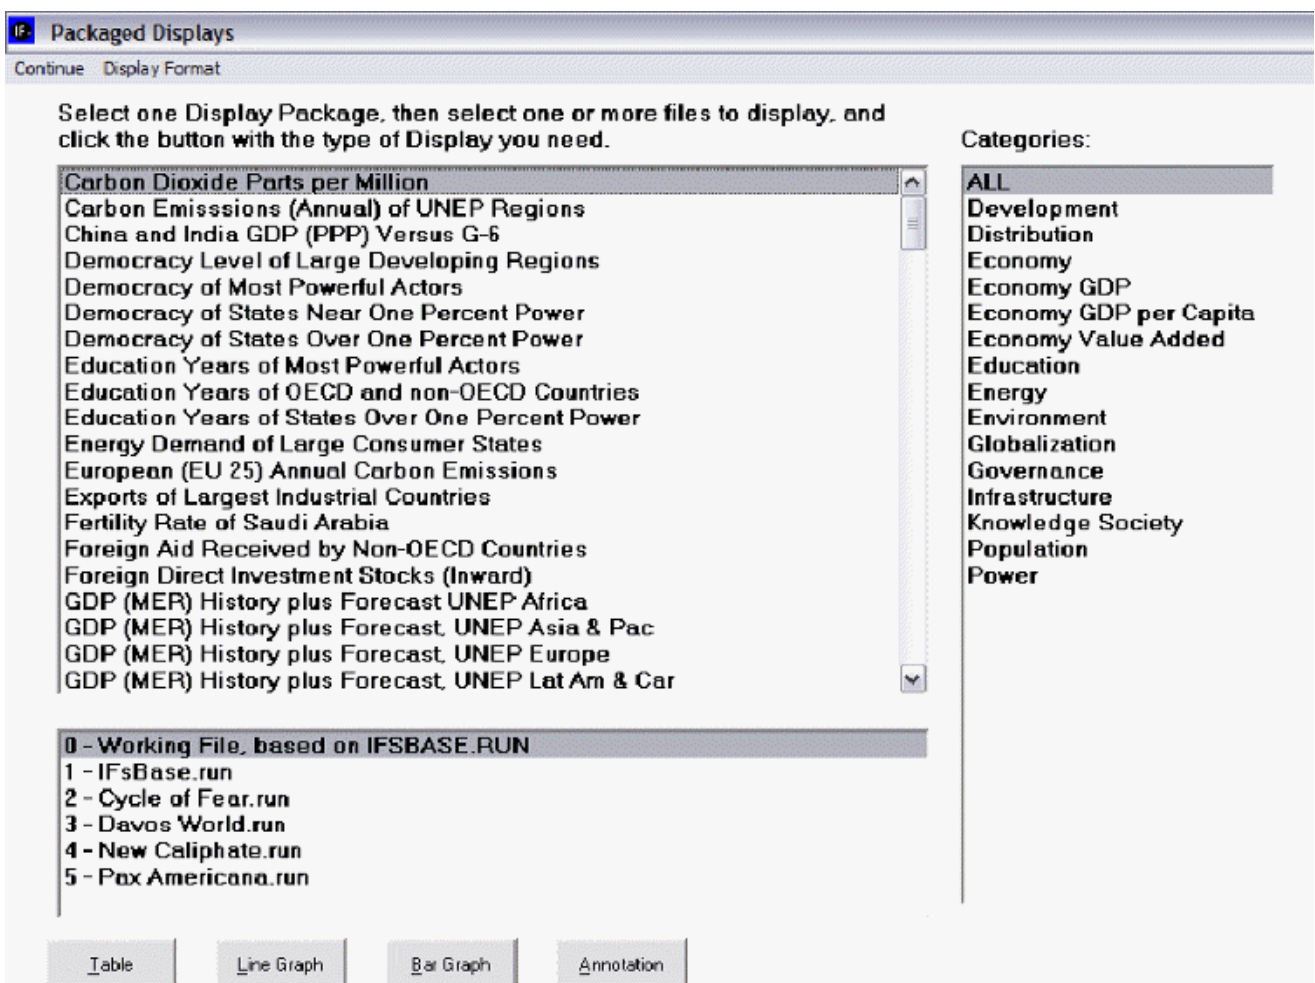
Packaged Displays
Continue Display Format

Select one Display Package, then select one or more files to display, and click the button with the type of Display you need.

Carbon Dioxide Parts per Million
Carbon Emisssions (Annual) of UNEP Regions
China and India GDP (PPP) Versus G-6
Democracy Level of Large Developing Regions
Democracy of Most Powerful Actors
Democracy of States Near One Percent Power
Democracy of States Over One Percent Power
Education Years of Most Powerful Actors
Education Years of OECD and non-OECD Countries
Education Years of States Over One Percent Power
Energy Demand of Large Consumer States
European (EU 25) Annual Carbon Emissions
Exports of Largest Industrial Countries
Fertility Rate of Saudi Arabia
Foreign Aid Received by Non-OECD Countries
Foreign Direct Investment Stocks (Inward)
GDP (MER) History plus Forecast UNEP Africa
GDP (MER) History plus Forecast, UNEP Asia & Pac
GDP (MER) History plus Forecast, UNEP Europe
GDP (MER) History plus Forecast, UNEP Lat Am & Car

0 - Working File, based on IFSBASE.RUN
1 - IFsBase.run
2 - Cycle of Fear.run
3 - Davos World.run
4 - New Caliphate.run
5 - Pax Americana.run

Categories:
ALL
Development
Distribution
Economy
Economy GDP
Economy GDP per Capita
Economy Value Added
Education
Energy
Environment
Globalization
Governance
Infrastructure
Knowledge Society
Population
Power

Table
Line Graph
Bar Graph
Annotation